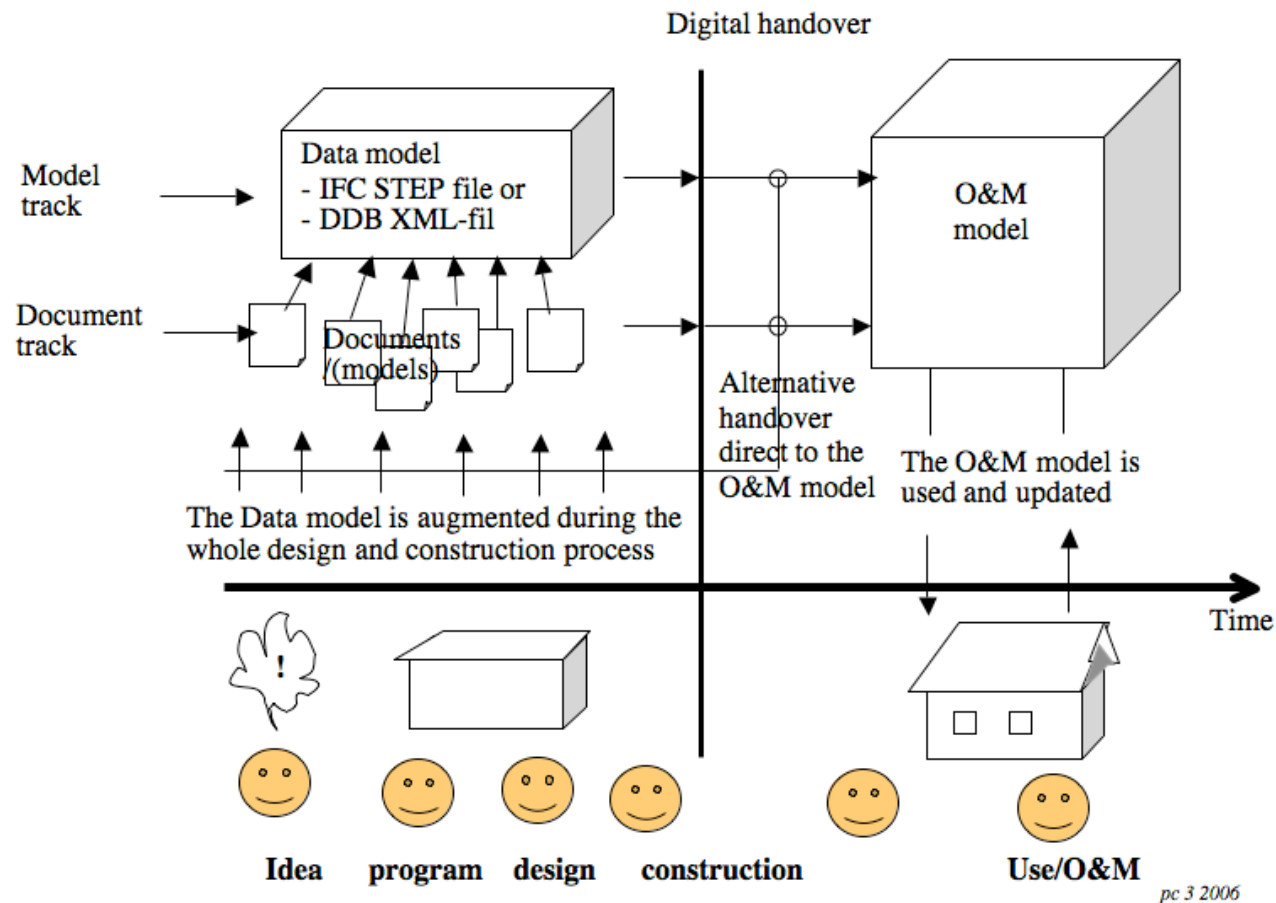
Digital handover

Model track

Data model
- IFC STEP file or
- DDB XML-fil

O&M model

Document track

Documents /(models)

Alternative handover direct to the O&M model

The O&M model is used and updated

The Data model is augmented during the whole design and construction process

Time

!

Idea program design construction Use/O&M

pc 3 2006